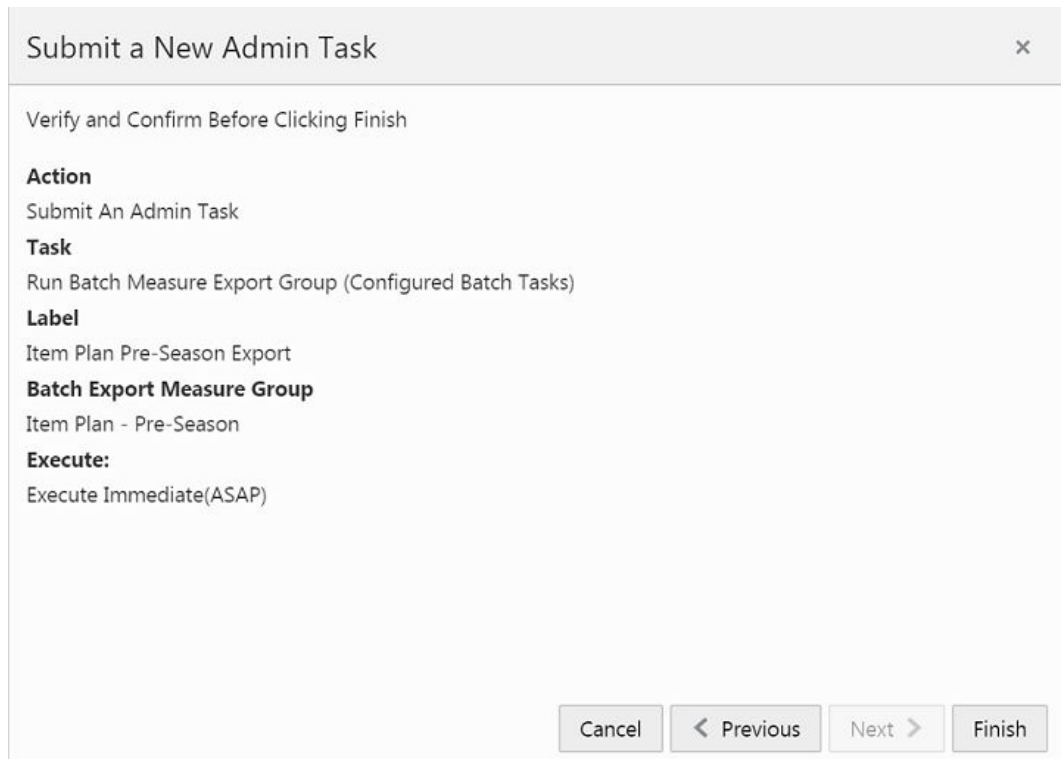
Submit a New Admin Task

×

Verify and Confirm Before Clicking Finish

Action
Submit An Admin Task
Task
Run Batch Measure Export Group (Configured Batch Tasks)
Label
Item Plan Pre-Season Export
Batch Export Measure Group
Item Plan - Pre-Season
Execute:
Execute Immediate(ASAP)

Cancel
< Previous
Next >
Finish